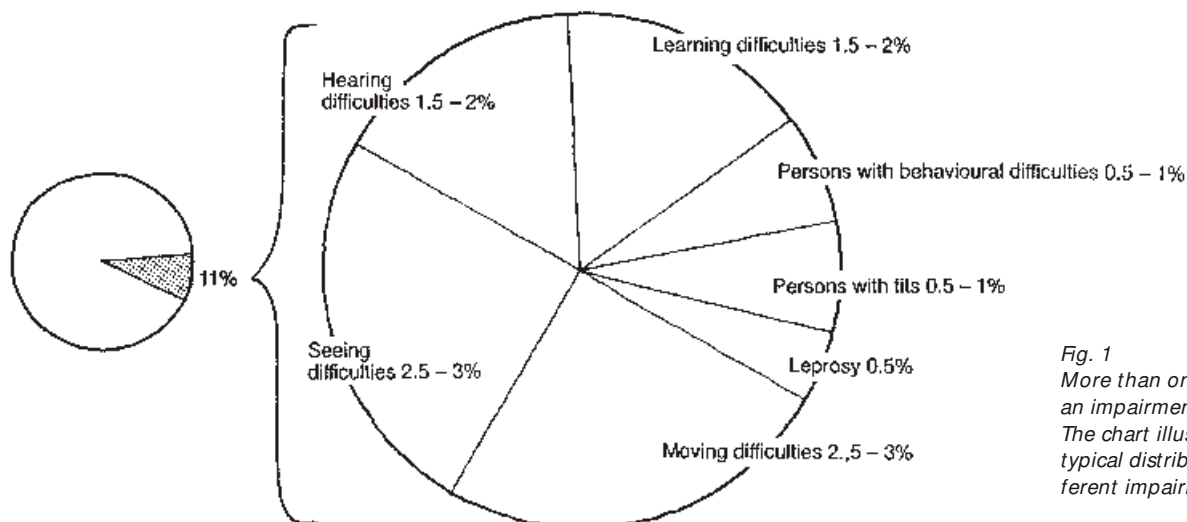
11%

Hearing difficulties 1.5 – 2%

Learning difficulties 1.5 – 2%

Persons with behavioural difficulties 0.5 – 1%

Persons with fits 0.5 – 1%

Leprosy 0.5%

Moving difficulties 2.,5 – 3%

Seeing difficulties 2.5 – 3%

Fig. 1
More than or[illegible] an impairmen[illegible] The chart illus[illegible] typical distrib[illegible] ferent impair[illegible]